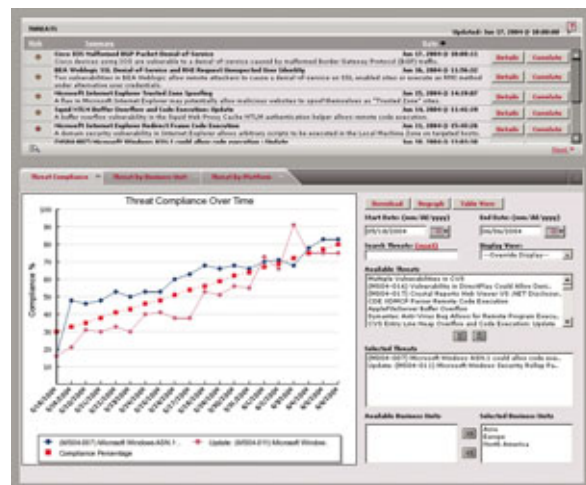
THREATS Updated: Jun 17, 2004 @ 10:00:00

Risk Summary Date

Cisco IOS malformed BGP Packet Denial-of-Service Jun 17, 2004 @ 10:00:11
Cisco devices using IOS are vulnerable to a denial of service caused by malformed Border Gateway Protocol (BGP) traffic.
Details Complete

BEA Weblogic SSL Denial-of-Service and RMI Request Unexpected User Identity Jun 16, 2004 @ 11:56:32
Two vulnerabilities in BEA Weblogic allow remote attackers to cause a denial of service on SSL enabled sites or execute an RMI method under alternative user credentials.
Details Complete

Microsoft Internet Explorer Trusted Zone Spoofing Jun 15, 2004 @ 14:19:07
A flaw in Microsoft Internet Explorer may potentially allow malicious websites to spoof themselves as "Trusted Zone" sites.
Details Complete

Squid NTLM Buffer Overflow and Code Execution: Update Jun 16, 2004 @ 11:41:29
A buffer overflow vulnerability in the Squid Web Proxy Cache NTLM authentication helper allows remote code execution.
Details Complete

Microsoft Internet Explorer Redirect Frame Code Execution Jun 15, 2004 @ 15:40:26
A domain security vulnerability in Internet Explorer allows arbitrary scripts to be executed in the Local Machine Zone on targeted hosts.
Details Complete

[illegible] Jun 15, 2004 @ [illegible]

Next

Threat Compliance Threat by Business Unit Threat by Platform

Threat Compliance Over Time

Compliance %

100 90 80 70 60 50 40 30 20 10 0

(MS04-007) Microsoft Windows ASN.1 ...
Update: (MS04-011) Microsoft Windows ...
Compliance Percentage

Download Regraph Table View

Start Date: (mm/dd/yyyy) 05/18/2004
End Date: (mm/dd/yyyy) 06/06/2004

Search Threats: (search)
Display View: --Override Display--

Available Threats
Multiple Vulnerabilities in CVS
(MS04-016) Vulnerability in DirectPlay Could Allow Deni...
(MS04-017) Crystal Reports Web Viewer VS .NET Disclosur...
CDE XDMCP Parser Remote Code Execution
AppleFileServer Buffer Overflow
Symantec Anti-Virus Bug Allows for Remote Program Execu...
CVS Entry Line Heap Overflow and Code Execution: Update

Selected Threats
(MS04-007) Microsoft Windows ASN.1 could allow code exe...
Update: (MS04-011) Microsoft Windows Security Rollup Pa...

Available Business Units
Selected Business Units
Asia
Europe
North America